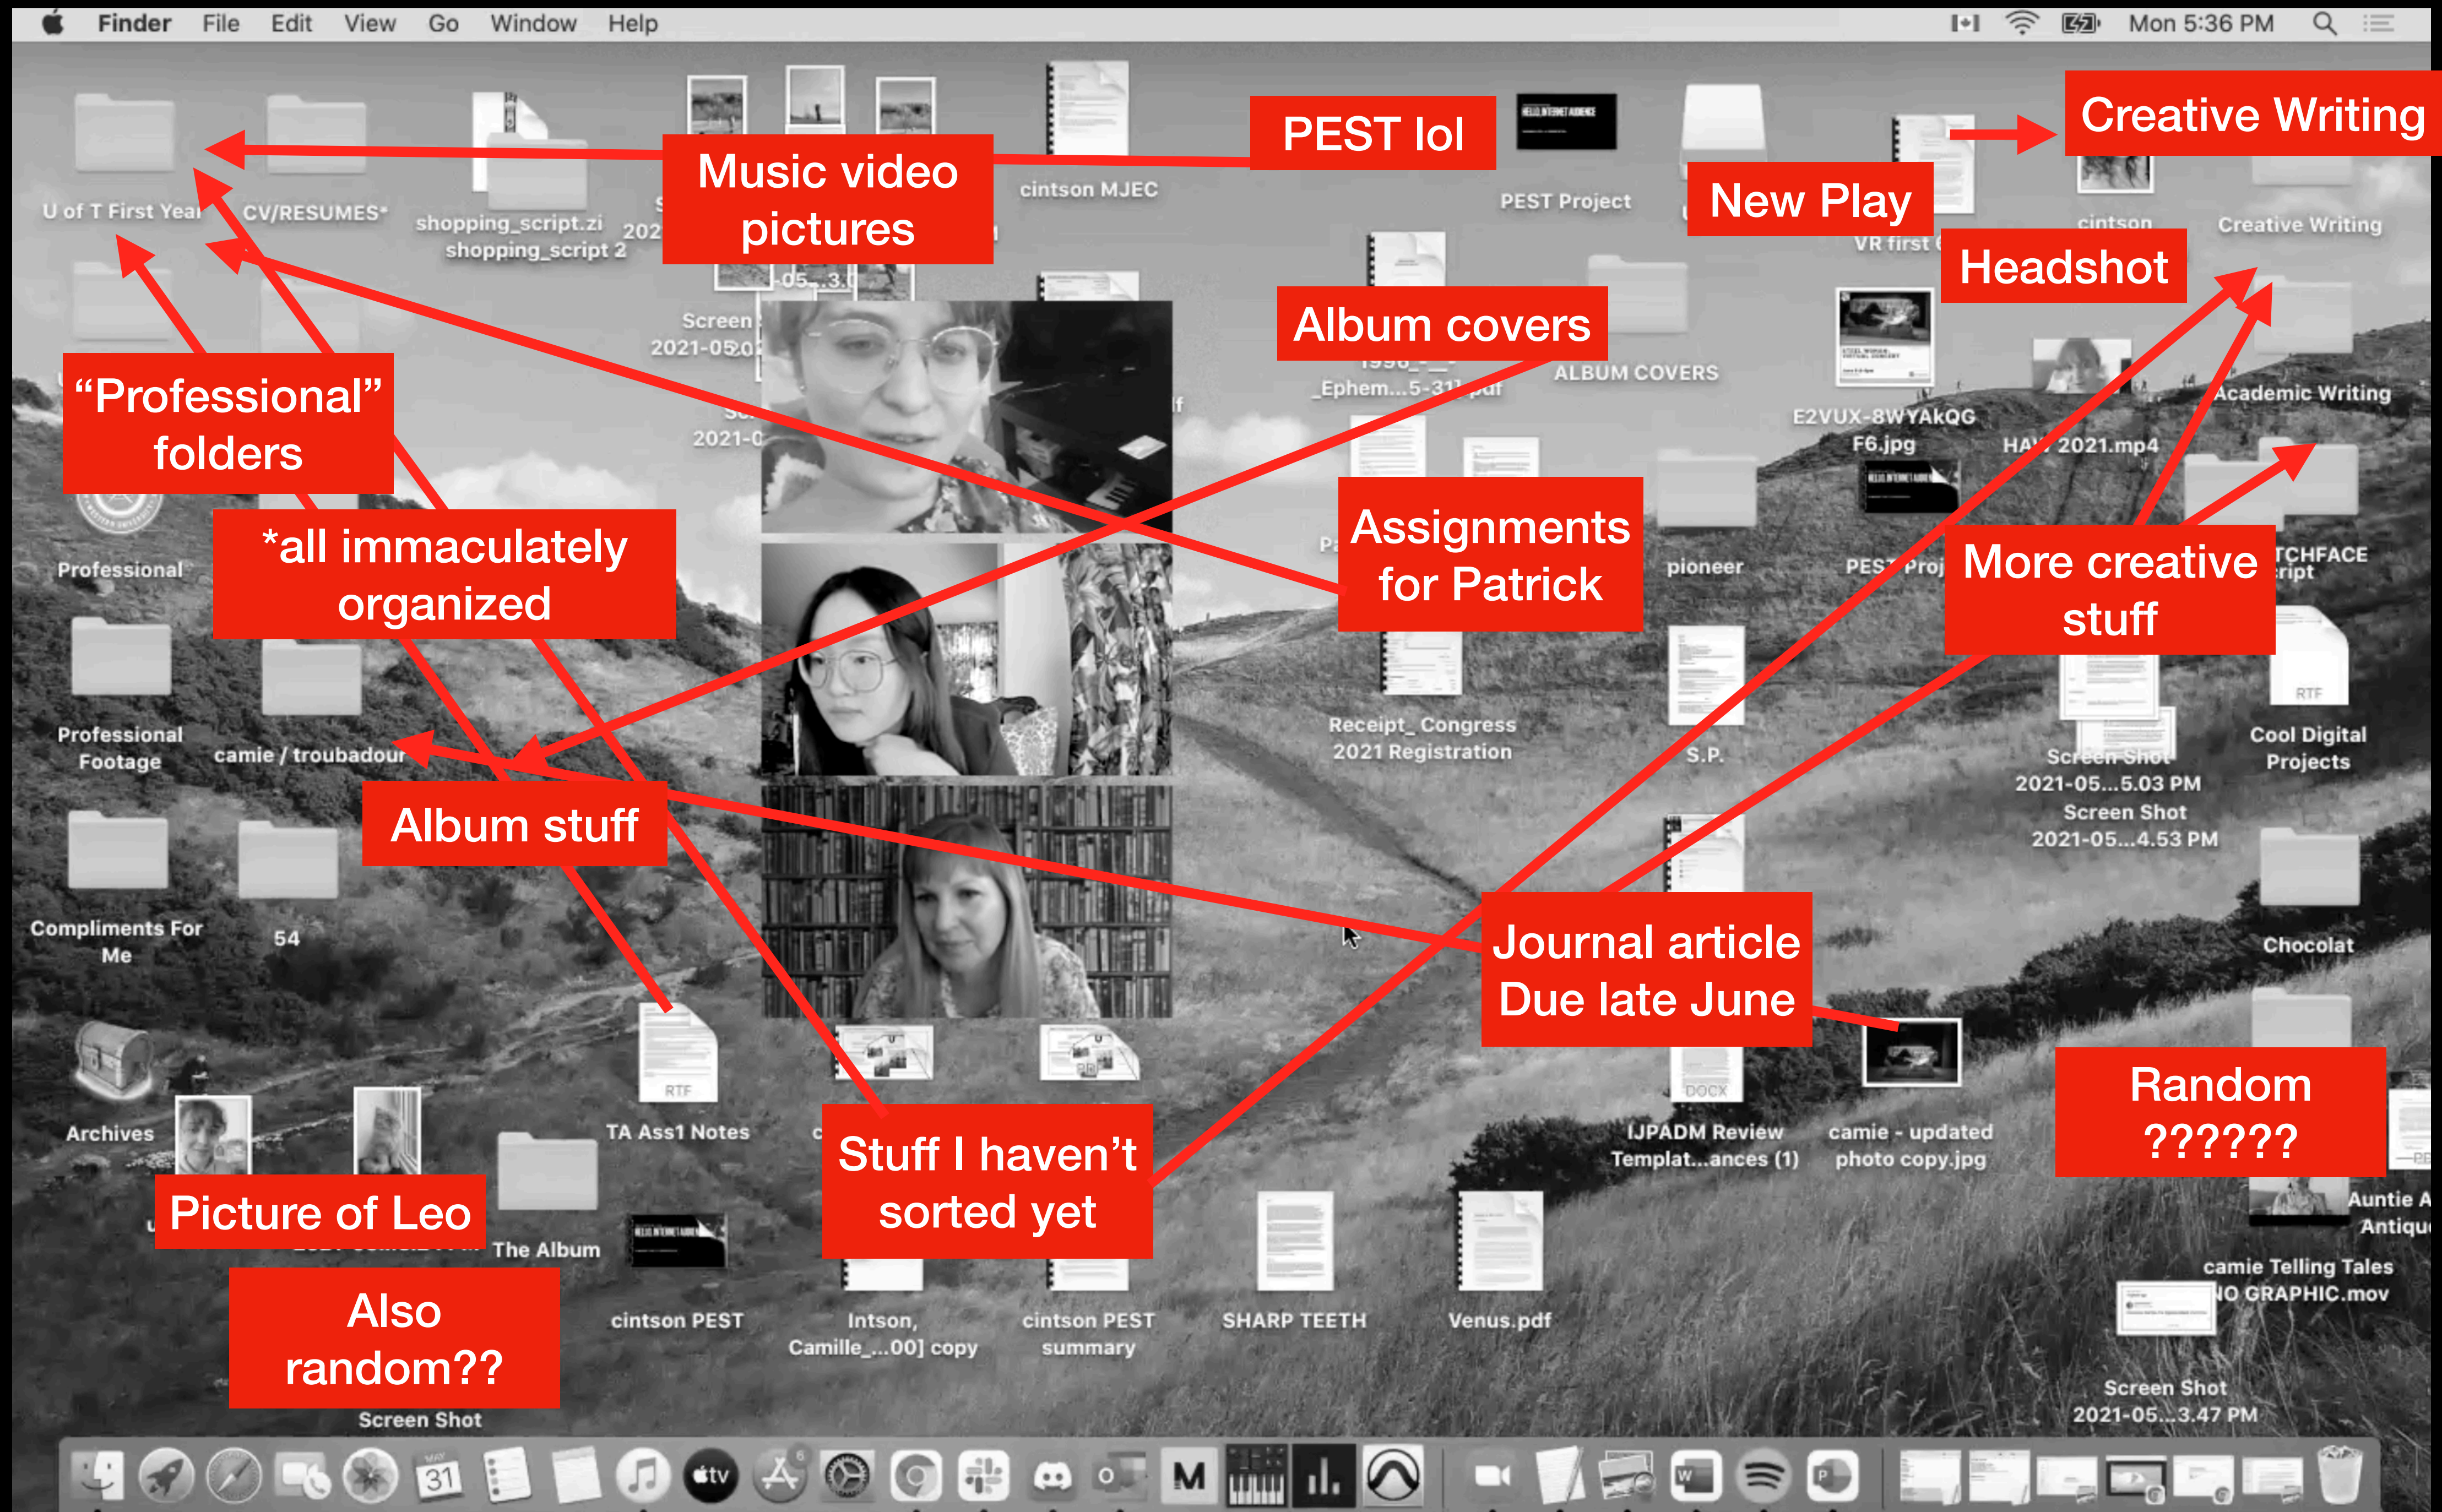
Finder File Edit View Go Window Help Mon 5:36 PM

U of T First Year
CV/RESUMES*
shopping_script.zi
shopping_script 2
Music video pictures
cintson MJEC
PEST lol
PEST Project
New Play
Creative Writing
cintson
VR first
Creative Writing
Headshot
Screen
2021-05
Album covers
_Ephem...5-31 .pdf
ALBUM COVERS
E2VUX-8WYAkQG F6.jpg
HA 2021.mp4
Academic Writing
"Professional" folders
Professional
*all immaculately organized
Assignments for Patrick
pioneer
PEST Proj
More creative stuff
TCHFACE ript
Professional Footage
camie / troubadour
Receipt_ Congress 2021 Registration
S.P.
Screen Shot 2021-05...5.03 PM
Screen Shot 2021-05...4.53 PM
Cool Digital Projects
Album stuff
Compliments For Me
54
Journal article Due late June
Chocolat
Archives
TA Ass1 Notes
Stuff I haven't sorted yet
IJPADM Review Templat...ances (1)
camie - updated photo copy.jpg
Random ??????
Picture of Leo
The Album
cintson PEST
Intson, Camille_...00] copy
cintson PEST summary
SHARP TEETH
Venus.pdf
Auntie A Antiqu
camie Telling Tales NO GRAPHIC.mov
Also random??
Screen Shot
Screen Shot 2021-05...3.47 PM